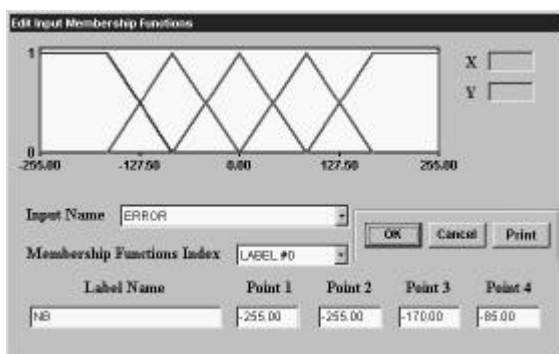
Edit Input Membership Functions

1

0

-255.00

-127.50

0.00

127.50

255.00

X

Y

Input Name ERROR

Membership Functions Index LABEL #0

OK

Cancel

Print

| Label Name | Point 1 | Point 2 | Point 3 | Point 4 |
|---|---|---|---|---|
| NB | -255.00 | -255.00 | -170.00 | -85.00 |